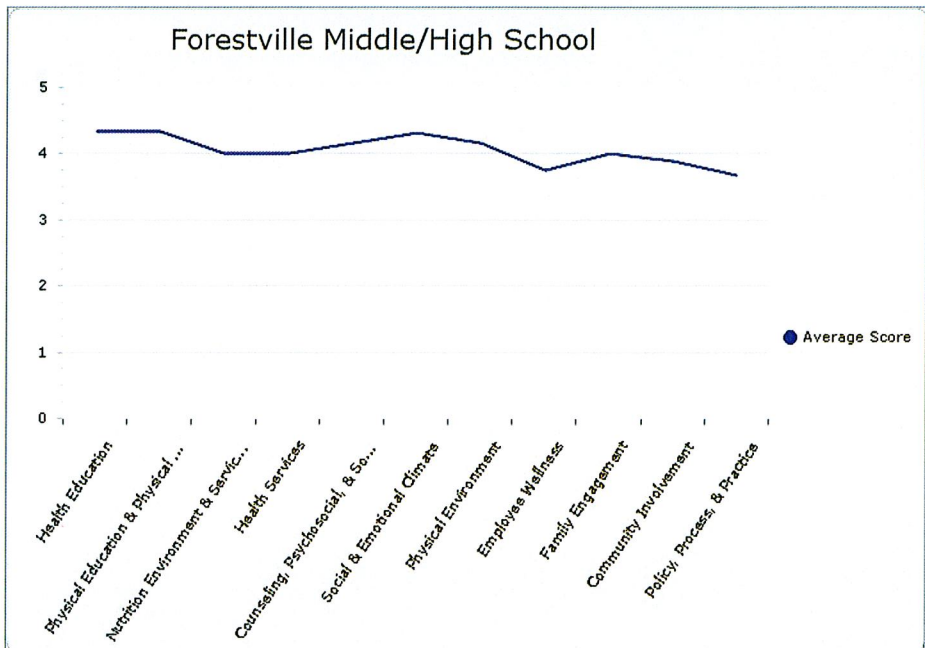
Forestville Middle/High School

5
4
3
2
1
0

Health Education
Physical Education & Physical ...
Nutrition Environment & Servic...
Health Services
Counseling, Psychosocial, & So...
Social & Emotional Climate
Physical Environment
Employee Wellness
Family Engagement
Community Involvement
Policy, Process, & Practice

Average Score